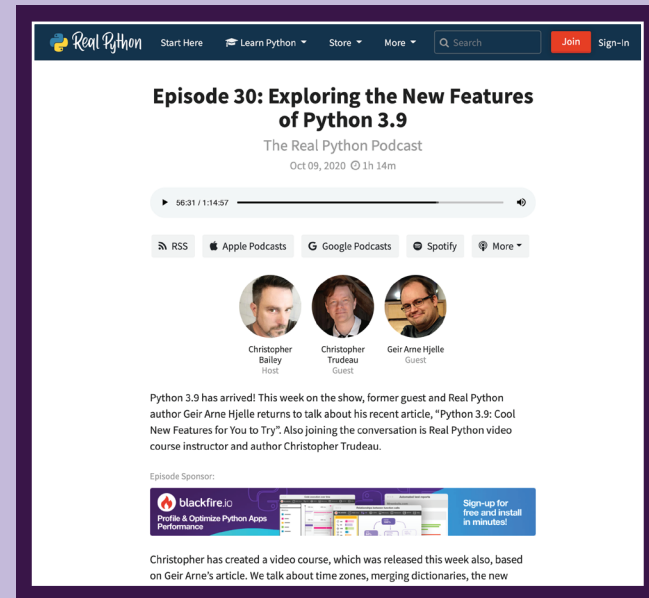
Real Python Start Here Learn Python ▾ Store ▾ More ▾ Search Join Sign-in

Episode 30: Exploring the New Features of Python 3.9

The Real Python Podcast
Oct 09, 2020 1h 14m

56:31 / 1:14:57

RSS Apple Podcasts Google Podcasts Spotify More ▾

Christopher Bailey
Host

Christopher Trudeau
Guest

Geir Arne Hjelle
Guest

Python 3.9 has arrived! This week on the show, former guest and Real Python author Geir Arne Hjelle returns to talk about his recent article, "Python 3.9: Cool New Features for You to Try". Also joining the conversation is Real Python video course instructor and author Christopher Trudeau.

Episode Sponsor:

blackfire.io
Profile & Optimize Python Apps Performance

Sign-up for free and install in minutes!

Christopher has created a video course, which was released this week also, based on Geir Arne's article. We talk about time zones, merging dictionaries, the new